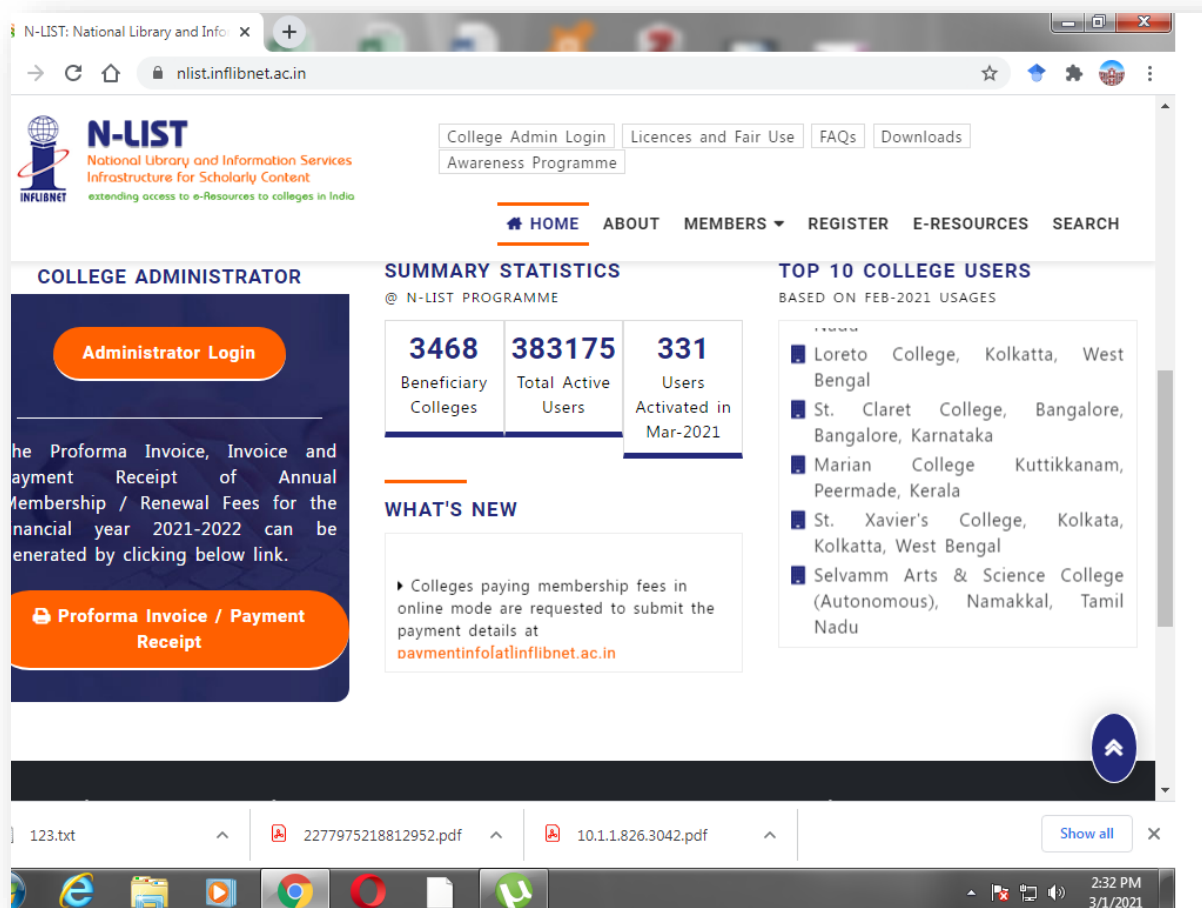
N-LIST: National Library and Infor ×

nlist.inflibnet.ac.in

INFLIBNET

N-LIST
National Library and Information Services Infrastructure for Scholarly Content
extending access to e-Resources to colleges in India

College Admin Login | Licences and Fair Use | FAQs | Downloads | Awareness Programme

HOME ABOUT MEMBERS REGISTER E-RESOURCES SEARCH

COLLEGE ADMINISTRATOR

Administrator Login

he Proforma Invoice, Invoice and ayment Receipt of Annual Membership / Renewal Fees for the nancial year 2021-2022 can be enerated by clicking below link.

Proforma Invoice / Payment Receipt

SUMMARY STATISTICS
@ N-LIST PROGRAMME

| 3468 Beneficiary Colleges | 383175 Total Active Users | 331 Users Activated in Mar-2021 |
|---|---|---|

WHAT'S NEW

Colleges paying membership fees in online mode are requested to submit the payment details at paymentinfo[at]inflibnet.ac.in

TOP 10 COLLEGE USERS
BASED ON FEB-2021 USAGES

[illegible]
Loreto College, Kolkatta, West Bengal
St. Claret College, Bangalore, Bangalore, Karnataka
Marian College Kuttikkanam, Peermade, Kerala
St. Xavier's College, Kolkata, Kolkatta, West Bengal
Selvamm Arts & Science College (Autonomous), Namakkal, Tamil Nadu

123.txt
2277975218812952.pdf
10.1.1.826.3042.pdf
Show all

2:32 PM
3/1/2021